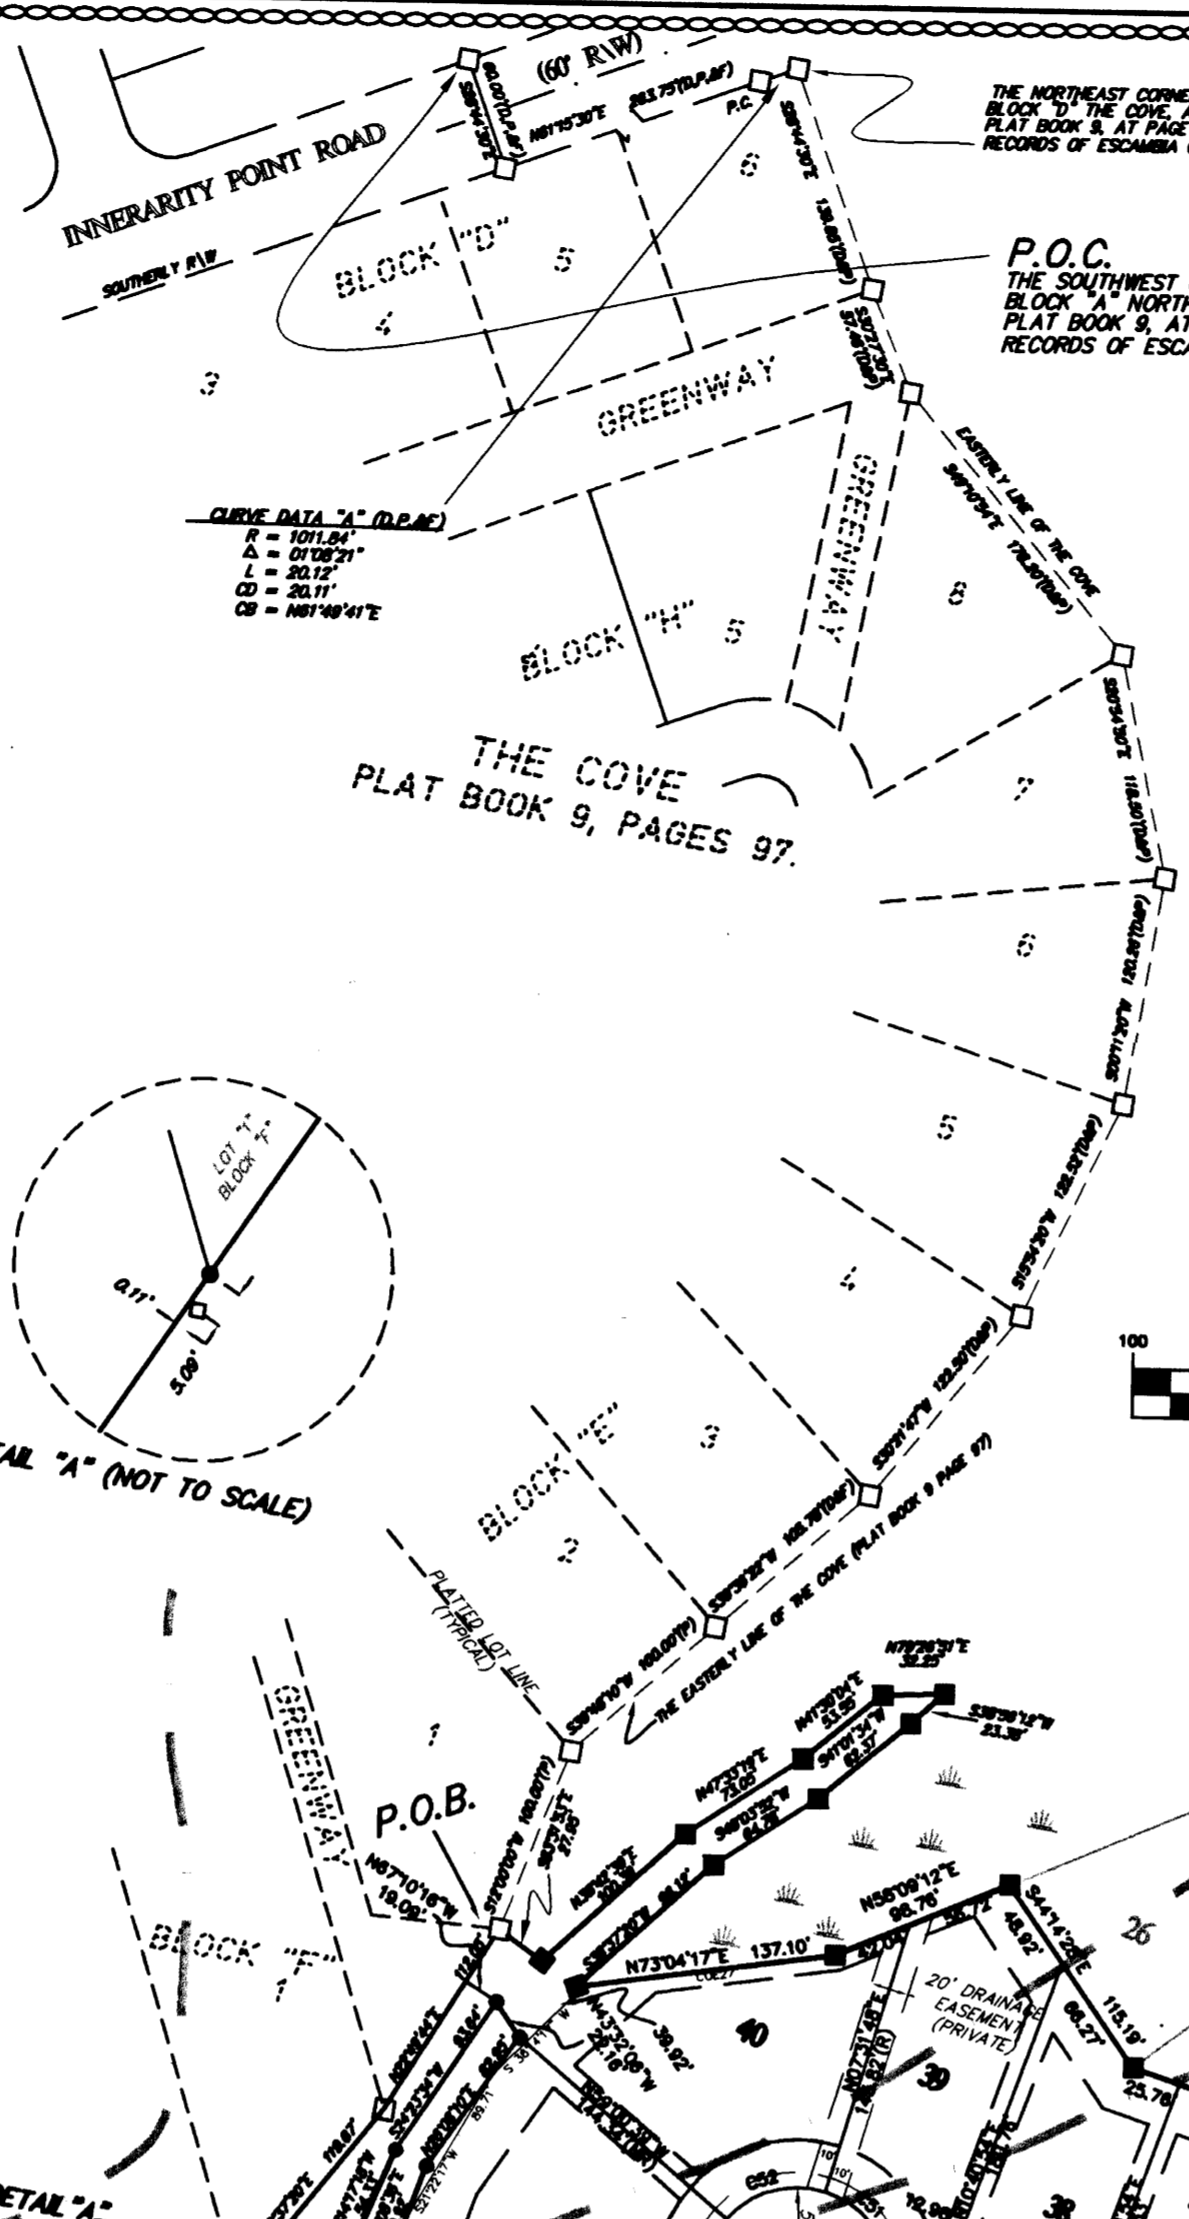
(60' R\W)
INNERARITY POINT ROAD
SOUTHERLY R\W
60.00'(D.P.&F)
N61°15'30"E
283.75'(D.P.&F)
P.C.
THE NORTHEAST CORNE
BLOCK "D" THE COVE, A
PLAT BOOK 9, AT PAGE
RECORDS OF ESCAMBIA
BLOCK "D"
5
6
4
3
P.O.C.
THE SOUTHWEST
BLOCK "A" NORTH
PLAT BOOK 9, AT
RECORDS OF ESCA
GREENWAY
GREENWAY
EASTERLY LINE OF THE COVE
178.50'(D&F)
CURVE DATA "A" (D.P.&F)
R = 1011.84'
Δ = 01°08'21"
L = 20.12'
CD = 20.11'
CB = N61°48'41"E
BLOCK "H" 5
8
THE COVE
PLAT BOOK 9, PAGES 97.
7
118.80'(D&F)
6
121.98'(D&F)
5
122.52'(D&F)
4
122.50'(D&F)
100
LOT "1" BLOCK "F"
0.11'
5.09'
DETAIL "A" (NOT TO SCALE)
BLOCK "E"
3
2
108.78'(D&F)
THE EASTERLY LINE OF THE COVE (PLAT BOOK 9 PAGE 97)
PLATTED LOT LINE (TYPICAL)
100.00'(P)
1
GREENWAY
N79°26'31"E
39.25'
S38°59'12"W
23.38'
N47°39'04"E
53.95'
S41°01'34"W
62.37'
N47°33'19"E
73.05'
S46°03'20"W
84.75'
P.O.B.
N67°10'16"W
19.09'
N56°09'12"E
98.76'
S44°14'28"E
48.92'
26
N73°04'17"E 137.10'
20' DRAINAGE EASEMENT (PRIVATE)
115.19'
40
30.92'
N43°32'05"W
39
25.78
BLOCK "F"
1
DETAIL "A"
C52
38